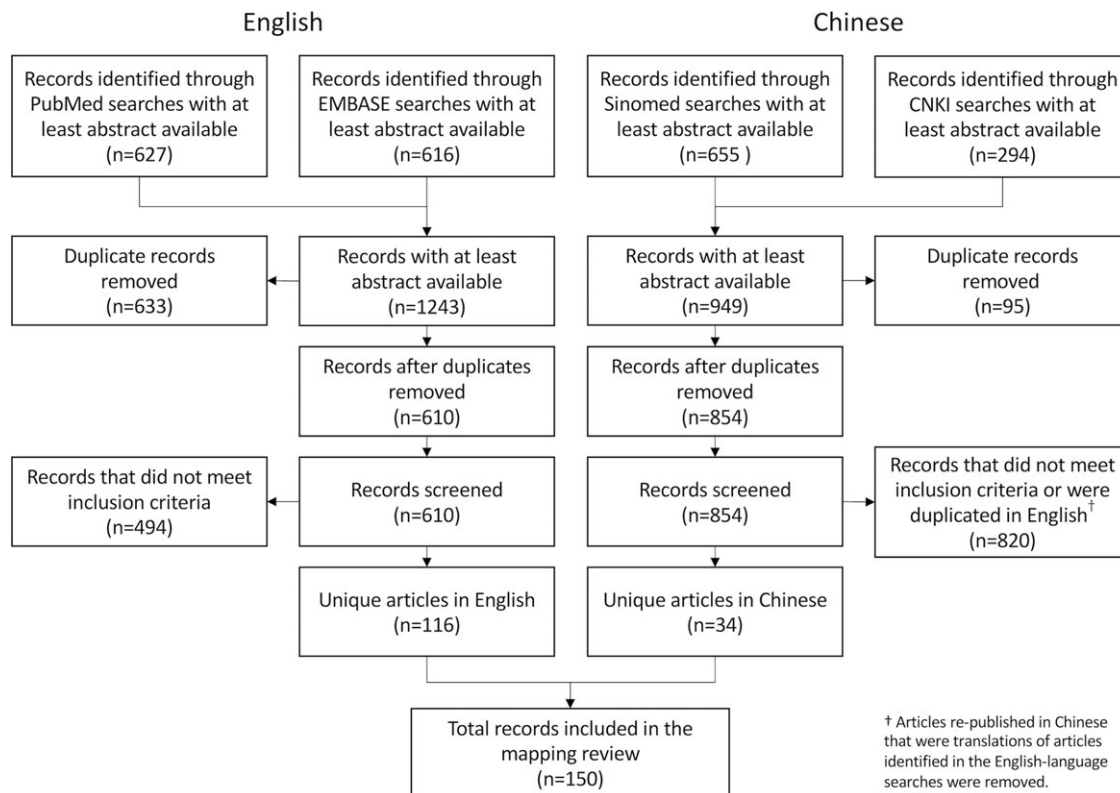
English

Chinese

Records identified through PubMed searches with at least abstract available (n=627)

Records identified through EMBASE searches with at least abstract available (n=616)

Records identified through Sinomed searches with at least abstract available (n=655 )

Records identified through CNKI searches with at least abstract available (n=294)

Duplicate records removed (n=633)

Records with at least abstract available (n=1243)

Records with at least abstract available (n=949)

Duplicate records removed (n=95)

Records after duplicates removed (n=610)

Records after duplicates removed (n=854)

Records that did not meet inclusion criteria (n=494)

Records screened (n=610)

Records screened (n=854)

Records that did not meet inclusion criteria or were duplicated in English$^{\dagger}$ (n=820)

Unique articles in English (n=116)

Unique articles in Chinese (n=34)

Total records included in the mapping review (n=150)

† Articles re-published in Chinese that were translations of articles identified in the English-language searches were removed.